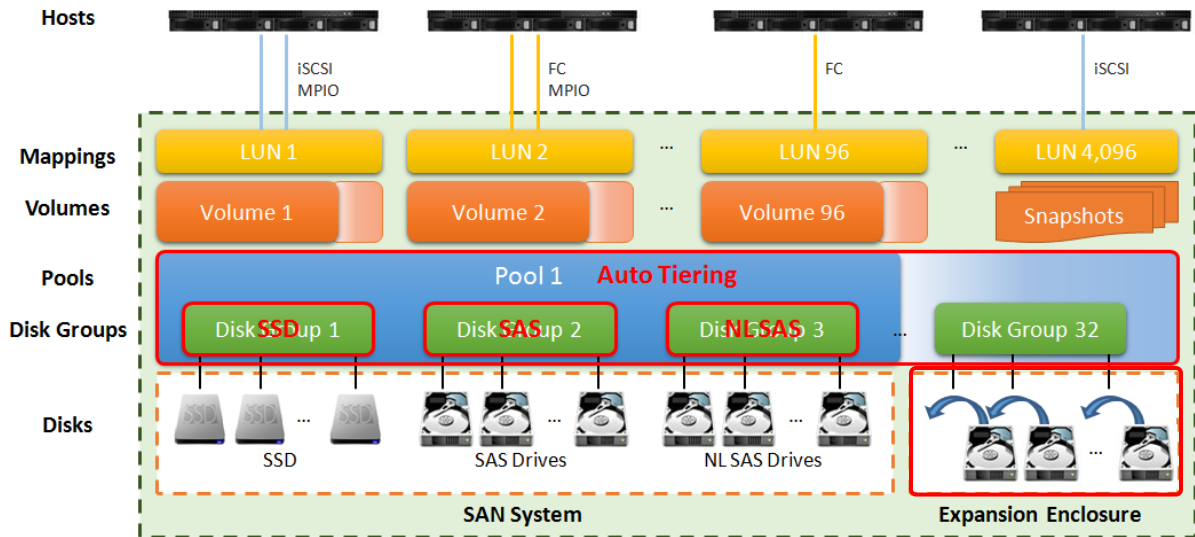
Hosts

iSCSI
MPIO

FC
MPIO

FC

iSCSI

Mappings

LUN 1

LUN 2

...

LUN 96

...

LUN 4,096

Volumes

Volume 1

Volume 2

...

Volume 96

Snapshots

Pools

Pool 1

Auto Tiering

Disk Groups

Disk Group 1

SSD

Disk Group 2

SAS

Disk Group 3

NL-SAS

...

Disk Group 32

Disks

SSD

SSD

...

SSD

SSD

SAS Drives

NL SAS Drives

...

...

...

SAN System

Expansion Enclosure